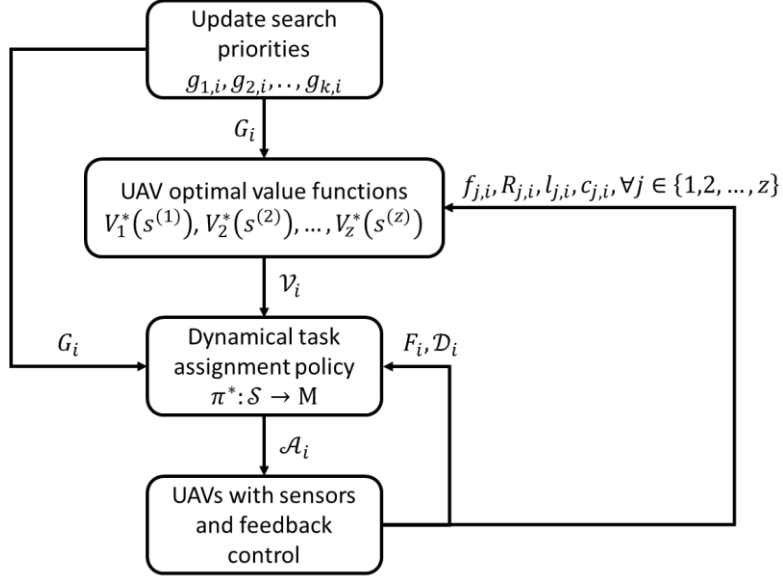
Update search priorities
$g_{1,i}, g_{2,i}, \ldots, g_{k,i}$

$G_i$

UAV optimal value functions
$V_1^*(s^{(1)}), V_2^*(s^{(2)}), \ldots, V_z^*(s^{(z)})$

$f_{j,i}, R_{j,i}, l_{j,i}, c_{j,i}, \forall j \in \{1,2,\ldots,z\}$

$\mathcal{V}_i$

$G_i$

Dynamical task assignment policy
$\pi^*\colon \mathcal{S} \rightarrow \mathrm{M}$

$F_i, \mathcal{D}_i$

$\mathcal{A}_i$

UAVs with sensors and feedback control